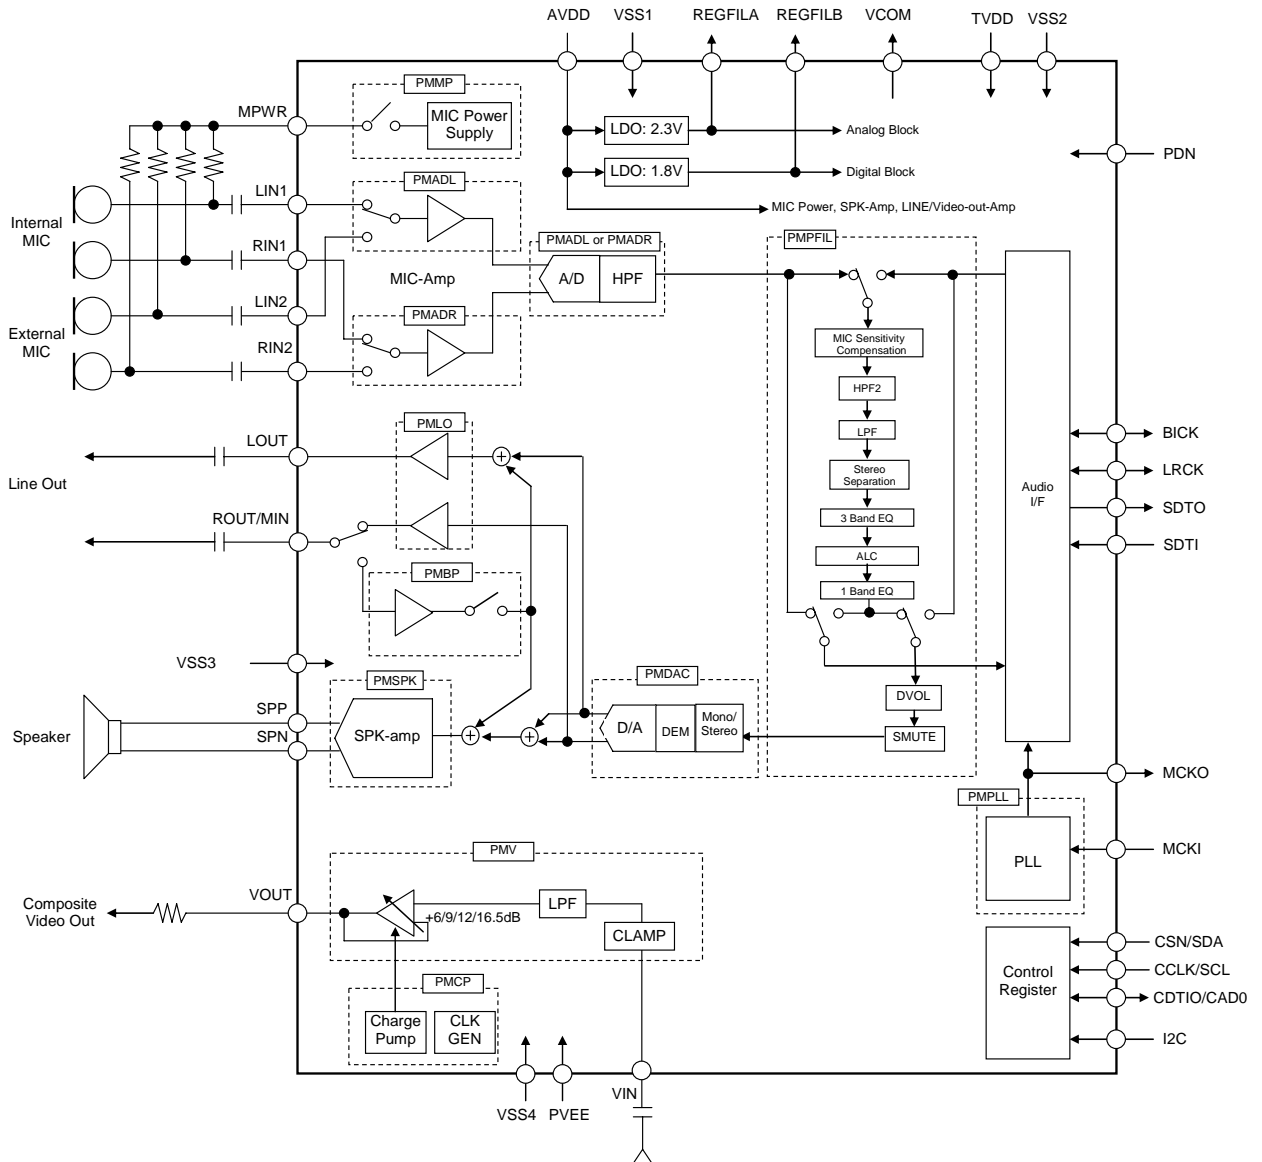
AVDD VSS1 REGFILA REGFILB VCOM TVDD VSS2

PMMP
MIC Power Supply
MPWR

LDO: 2.3V
Analog Block
LDO: 1.8V
Digital Block
MIC Power, SPK-Amp, LINE/Video-out-Amp

PDN

Internal MIC
External MIC

LIN1
RIN1
LIN2
RIN2

PMADL
MIC-Amp
PMADR
PMADL or PMADR
A/D
HPF

PMPFIL
MIC Sensitivity Compensation
HPF2
LPF
Stereo Separation
3 Band EQ
ALC
1 Band EQ

Audio I/F

BICK
LRCK
SDTO
SDTI

Line Out
LOUT
ROUT/MIN
PMLO
PMBP

VSS3

Speaker
SPP
SPN
PMSPK
SPK-amp

PMDAC
D/A
DEM
Mono/ Stereo

DVOL
SMUTE

MCKO
PMPLL
PLL
MCKI

Composite Video Out
VOUT
PMV
+6/9/12/16.5dB
LPF
CLAMP

PMCP
Charge Pump
CLK GEN

Control Register
CSN/SDA
CCLK/SCL
CDTIO/CAD0
I2C

VSS4 PVEE
VIN